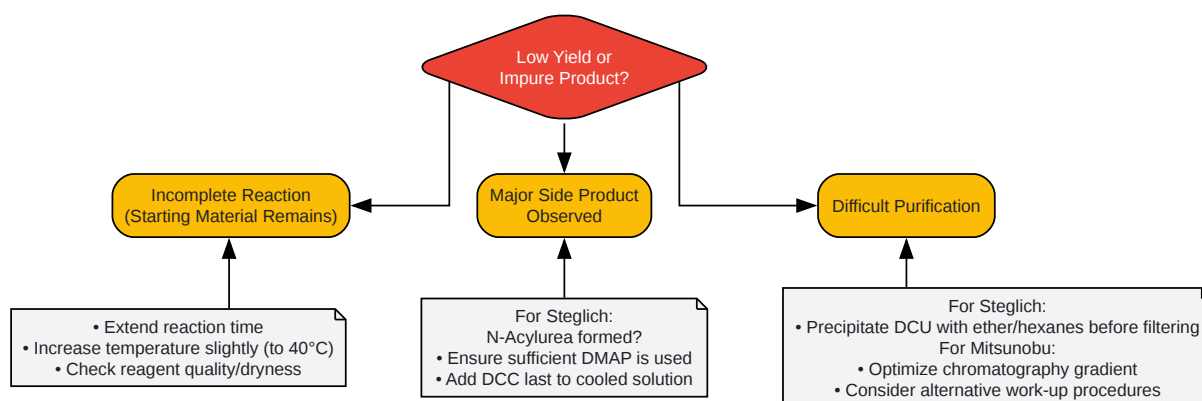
Low Yield or Impure Product?

Incomplete Reaction (Starting Material Remains)

Major Side Product Observed

Difficult Purification

• Extend reaction time
• Increase temperature slightly (to 40°C)
• Check reagent quality/dryness

For Steglich:
N-Acylurea formed?
• Ensure sufficient DMAP is used
• Add DCC last to cooled solution

For Steglich:
• Precipitate DCU with ether/hexanes before filtering
For Mitsunobu:
• Optimize chromatography gradient
• Consider alternative work-up procedures